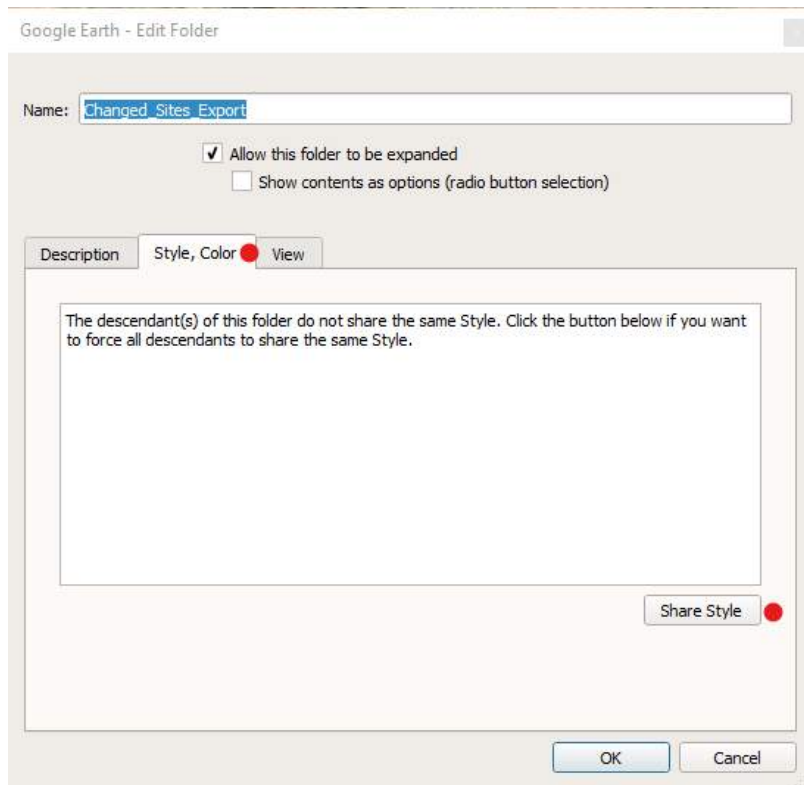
Google Earth - Edit Folder

Name: Changed_Sites_Export

Allow this folder to be expanded

Show contents as options (radio button selection)

Description

Style, Color

View

The descendant(s) of this folder do not share the same Style. Click the button below if you want to force all descendants to share the same Style.

Share Style

OK

Cancel